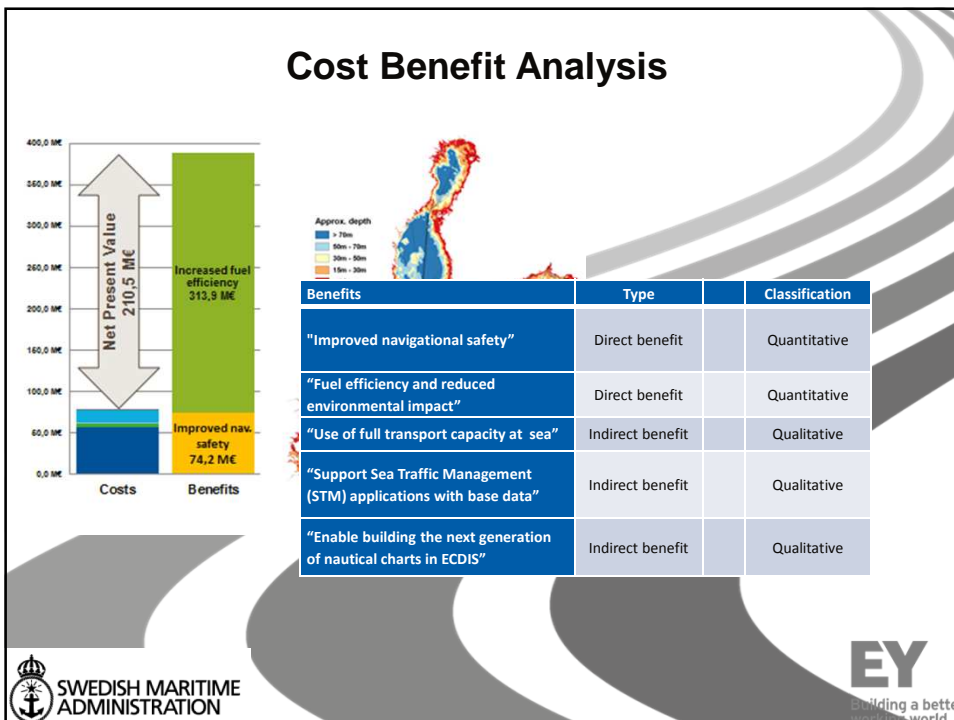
Cost Benefit Analysis

400,0 M€
350,0 M€
300,0 M€
250,0 M€
200,0 M€
150,0 M€
100,0 M€
50,0 M€
0,0 M€

Net Present Value 210,5 M€

Increased fuel efficiency 313,9 M€

Improved nav. safety 74,2 M€

Costs
Benefits

Approx. depth
> 70m
50m - 70m
30m - 50m
15m - 30m

| Benefits | Type | | Classification |
|---|---|---|---|
| "Improved navigational safety" | Direct benefit | | Quantitative |
| "Fuel efficiency and reduced environmental impact" | Direct benefit | | Quantitative |
| "Use of full transport capacity at sea" | Indirect benefit | | Qualitative |
| "Support Sea Traffic Management (STM) applications with base data" | Indirect benefit | | Qualitative |
| "Enable building the next generation of nautical charts in ECDIS" | Indirect benefit | | Qualitative |

SWEDISH MARITIME ADMINISTRATION

EY
Building a bett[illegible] working world